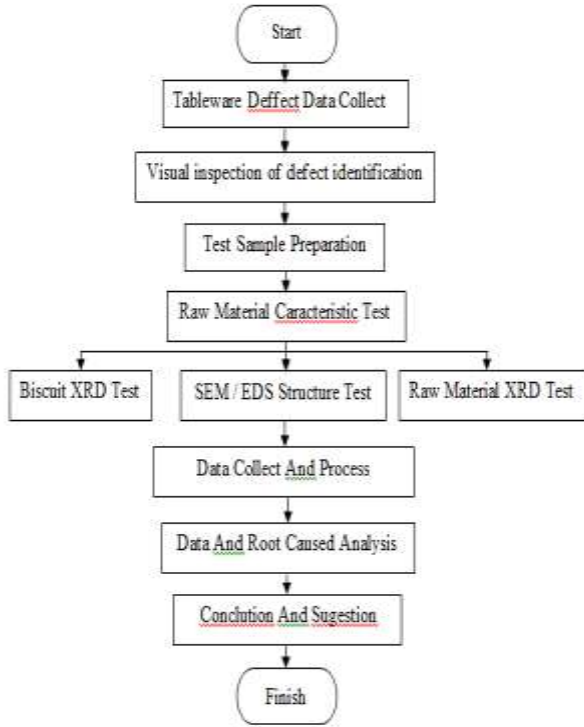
Start

Tableware Deffect Data Collect

Visual inspection of defect identification

Test Sample Preparation

Raw Material Caracteristic Test

Biscuit XRD Test

SEM / EDS Structure Test

Raw Material XRD Test

Data Collect And Process

Data And Root Caused Analysis

Conclution And Sugestion

Finish